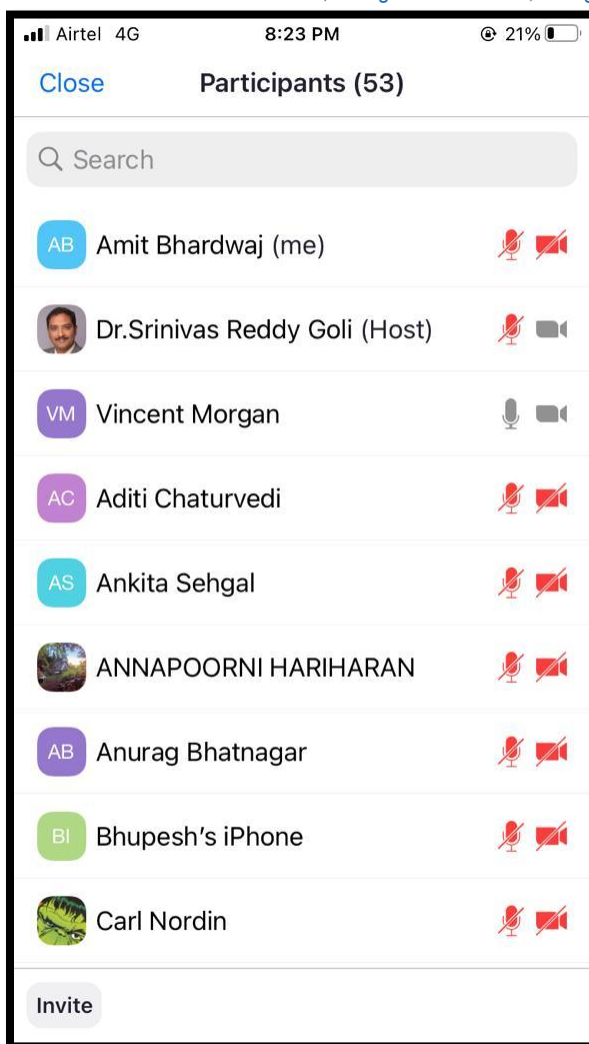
Airtel 4G 8:23 PM 21%

Close Participants (53)

Search

AB Amit Bhardwaj (me)

Dr.Srinivas Reddy Goli (Host)

VM Vincent Morgan

AC Aditi Chaturvedi

AS Ankita Sehgal

ANNAPOORNI HARIHARAN

AB Anurag Bhatnagar

BI Bhupesh's iPhone

Carl Nordin

Invite